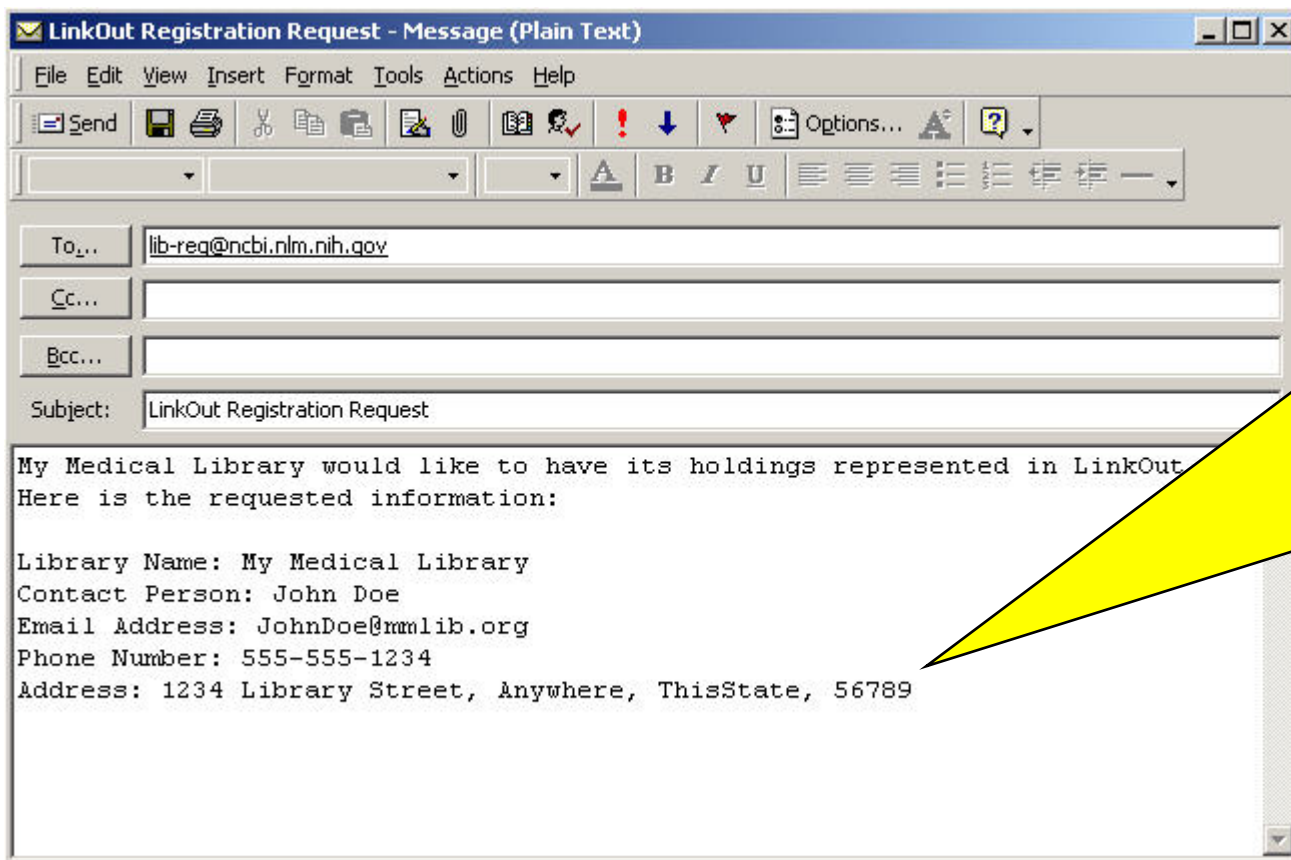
LinkOut Registration Request - Message (Plain Text)

File Edit View Insert Format Tools Actions Help

Send Options...

To... lib-req@ncbi.nlm.nih.gov

Cc...

Bcc...

Subject: LinkOut Registration Request

My Medical Library would like to have its holdings represented in LinkOut
Here is the requested information:

Library Name: My Medical Library
Contact Person: John Doe
Email Address: JohnDoe@mmlib.org
Phone Number: 555-555-1234
Address: 1234 Library Street, Anywhere, ThisState, 56789